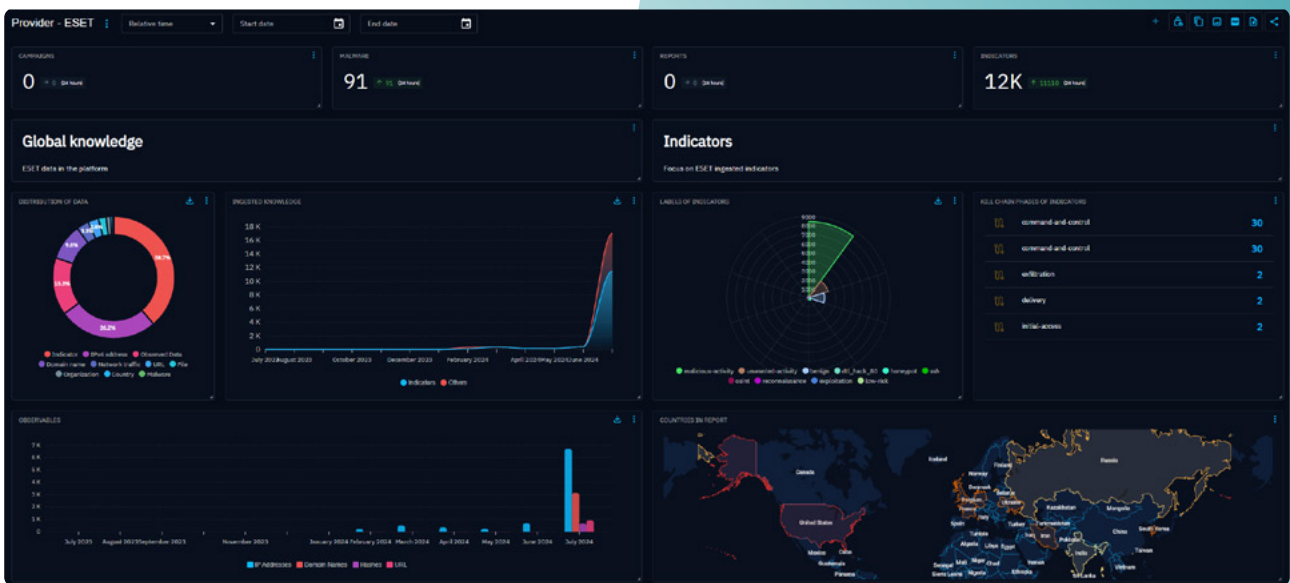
Provider - ESET

Relative time

Start date

End date

CAMPAIGNS

0 0 (24 hours)

MALWARE

91 91 (24 hours)

REPORTS

0 0 (24 hours)

INDICATORS

12K 13130 (24 hours)

Global knowledge

ESET data in the platform

Indicators

Focus on ESET ingested indicators

DISTRIBUTION OF DATA

Indicator IPv4 address Observed Data Domain name Network traffic URL File Organization Country Malware

INGESTED KNOWLEDGE

18 K 16 K 14 K 12 K 10 K 8 K 6 K 4 K 2 K 0

July 2023 August 2023 October 2023 December 2023 February 2024 April 2024 May 2024 June 2024

Indicators Others

LABELS OF INDICATORS

malicious-activity connected-activity benign c2_hack_01 honeypot ssh osint reconnaissance exploitation low-risk

KILL CHAIN PHASES OF INDICATORS

command-and-control 30

command-and-control 30

exfiltration 2

delivery 2

initial-access 2

OBSERVABLES

7 K 6 K 5 K 4 K 3 K 2 K 1 K 0

July 2023 August 2023 September 2023 November 2023 January 2024 February 2024 March 2024 April 2024 May 2024 June 2024 July 2024

IP Addresses Domain Names Hashes URL

COUNTRIES IN REPORT

Canada United States Mexico Cuba Guatemala Panama Iceland Norway Russia Kazakhstan Turkey Spain Algeria Libya Egypt Mali Niger Chad Sudan Ethiopia Sierra Leone Pakistan India China South Korea Taiwan Sri Lanka